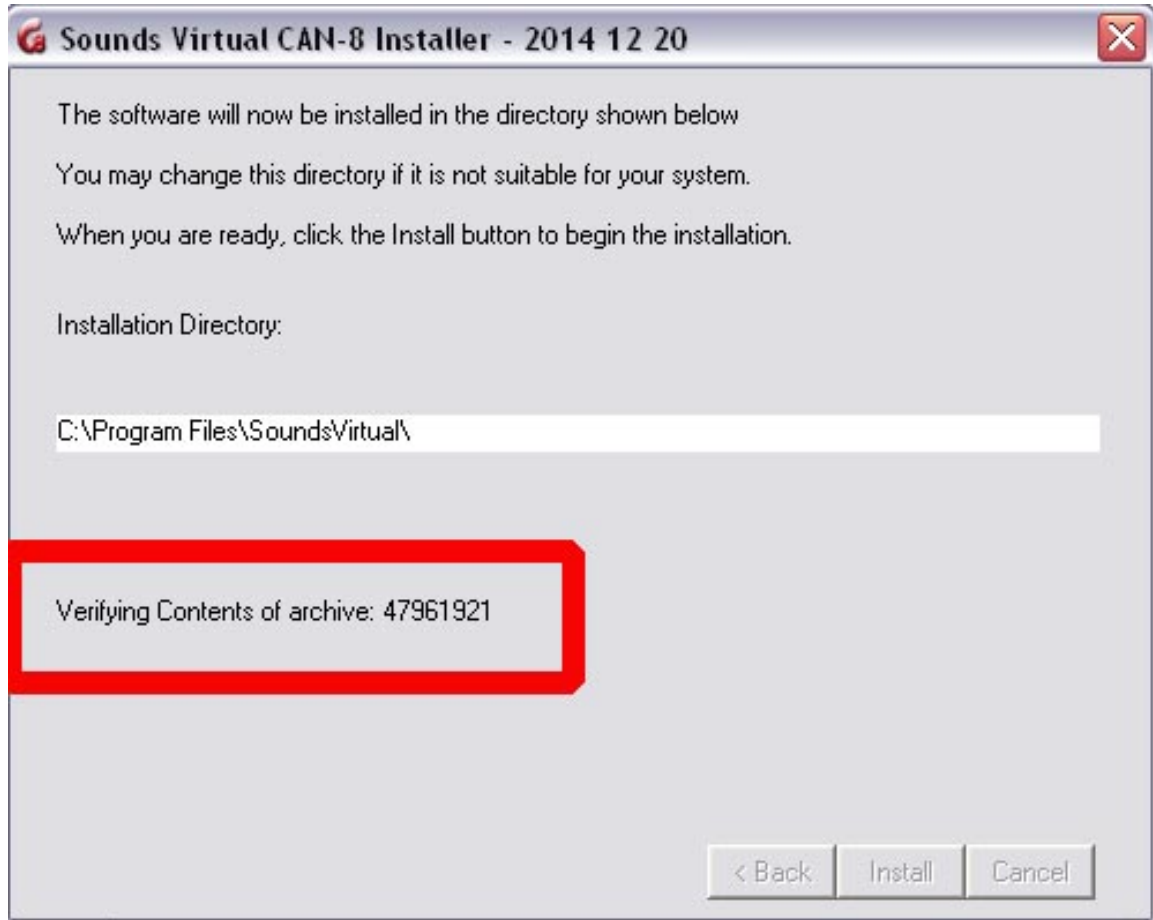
Sounds Virtual CAN-8 Installer - 2014 12 20

The software will now be installed in the directory shown below

You may change this directory if it is not suitable for your system.

When you are ready, click the Install button to begin the installation.

Installation Directory:

C:\Program Files\SoundsVirtual\

Verifying Contents of archive: 47961921

< Back
Install
Cancel